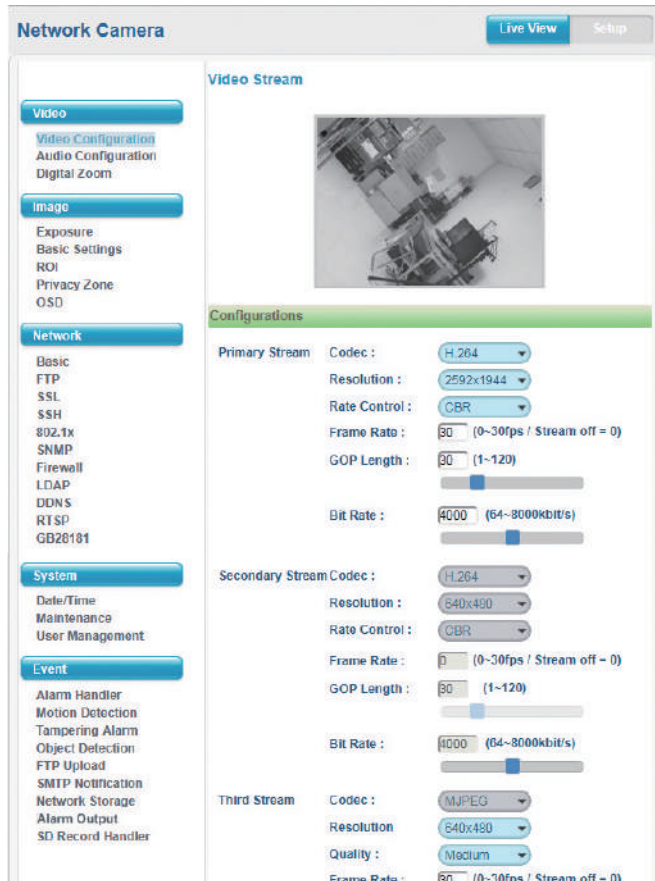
Network Camera

Live View Setup

Video
Video Configuration
Audio Configuration
Digital Zoom

Image
Exposure
Basic Settings
ROI
Privacy Zone
OSD

Network
Basic
FTP
SSL
SSH
802.1x
SNMP
Firewall
LDAP
DDNS
RTSP
GB28181

System
Date/Time
Maintenance
User Management

Event
Alarm Handler
Motion Detection
Tampering Alarm
Object Detection
FTP Upload
SMTP Notification
Network Storage
Alarm Output
SD Record Handler

Video Stream

Configurations

Primary Stream Codec : H.264
Resolution : 2592x1944
Rate Control : CBR
Frame Rate : 30 (0~30fps / Stream off = 0)
GOP Length : 30 (1~120)
Bit Rate : 4000 (64~8000kbit/s)

Secondary Stream Codec : H.264
Resolution : 640x480
Rate Control : CBR
Frame Rate : 0 (0~30fps / Stream off = 0)
GOP Length : 30 (1~120)
Bit Rate : 4000 (64~8000kbit/s)

Third Stream Codec : MJPEG
Resolution 640x480
Quality : Medium
Frame Rate : 30 (0~30fps / Stream off = 0)